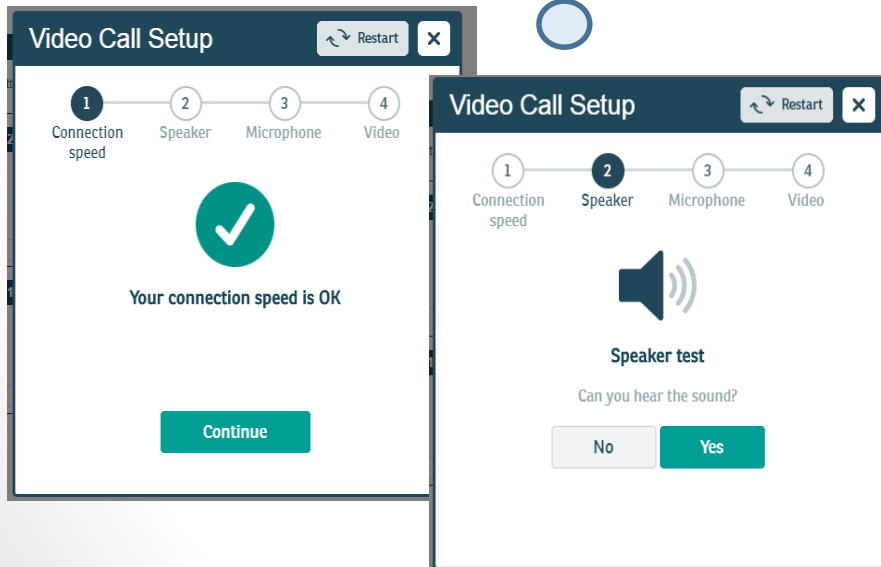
Video Call Setup

Restart

×

1 Connection speed

2 Speaker

3 Microphone

4 Video

Your connection speed is OK

Continue

Video Call Setup

Restart

×

1 Connection speed

2 Speaker

3 Microphone

4 Video

Speaker test

Can you hear the sound?

No

Yes